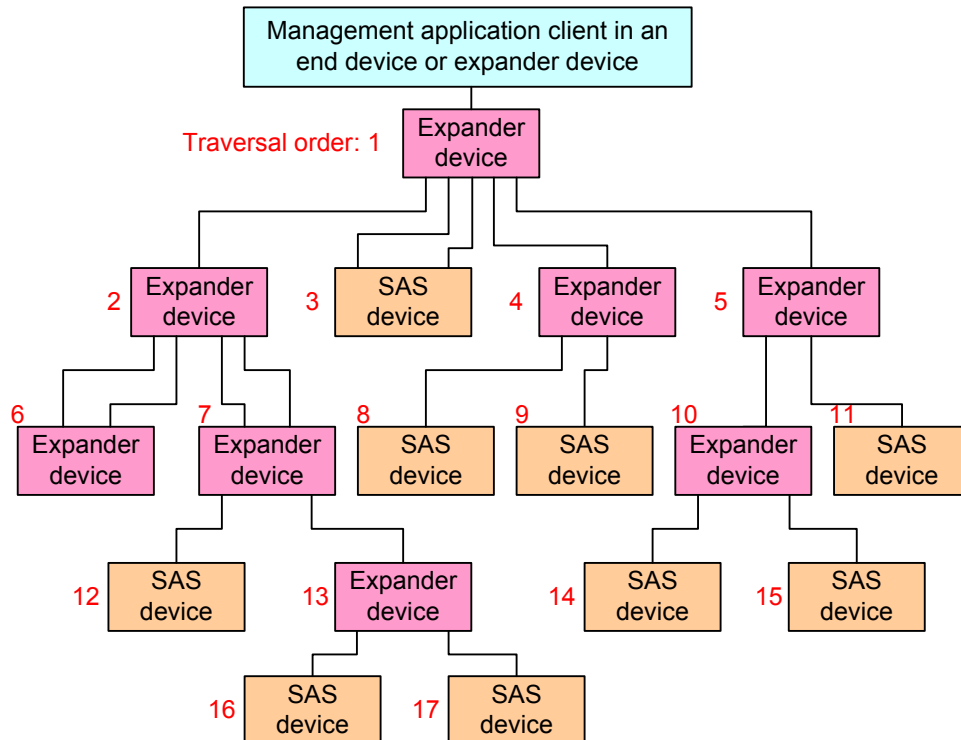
Management application client in an end device or expander device

Traversal order: 1
Expander device

2
Expander device

3
SAS device

4
Expander device

5
Expander device

6
Expander device

7
Expander device

8
SAS device

9
SAS device

10
Expander device

11
SAS device

12
SAS device

13
Expander device

14
SAS device

15
SAS device

16
SAS device

17
SAS device